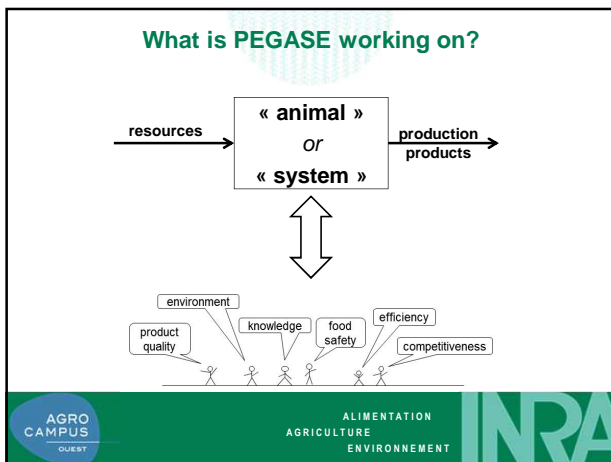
What is PEGASE working on?

resources

« animal »
or
« system »

production
products

environment

product quality

knowledge

food safety

efficiency

competitiveness

AGRO CAMPUS OUEST

ALIMENTATION
AGRICULTURE
ENVIRONNEMENT

INRA